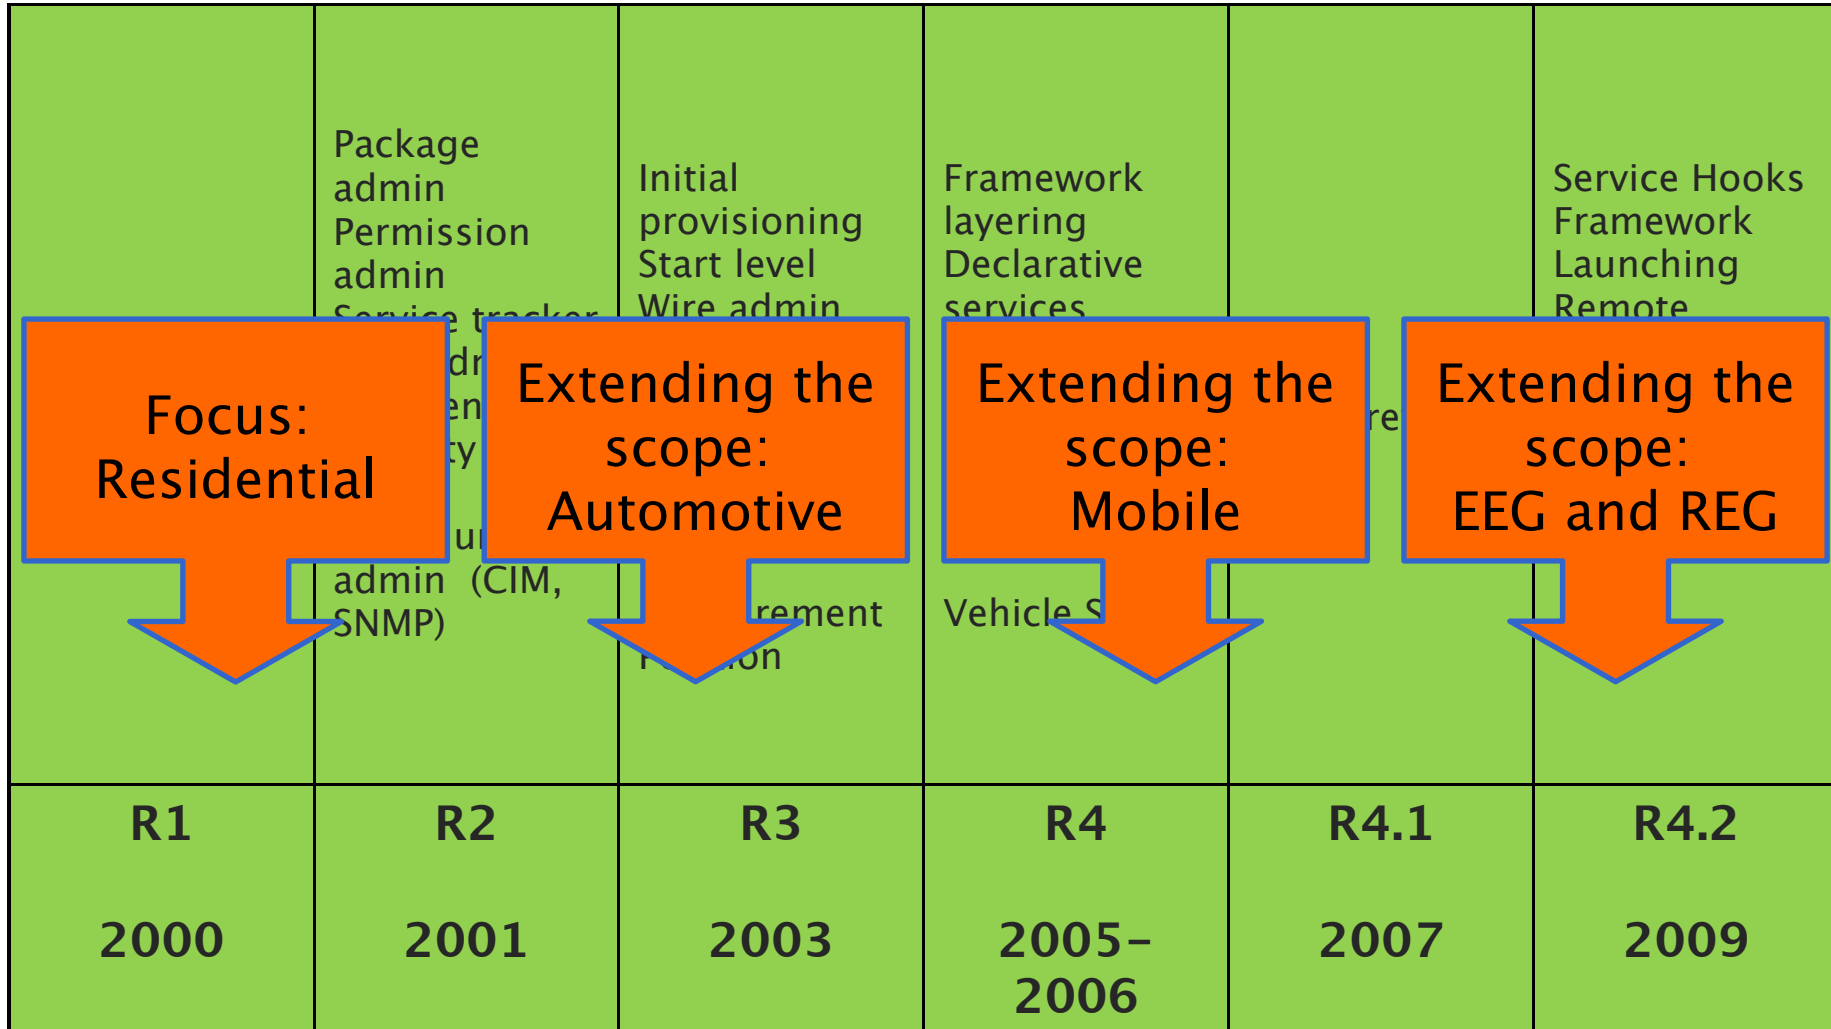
| | Package admin Permission admin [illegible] admin (CIM, SNMP) | Initial provisioning Start level Wire admin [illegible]rement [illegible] | Framework layering Declarative services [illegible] Vehicle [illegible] | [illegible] | Service Hooks Framework Launching Remote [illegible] |
|---|---|---|---|---|---|
| R1 2000 | R2 2001 | R3 2003 | R4 2005-2006 | R4.1 2007 | R4.2 2009 |

Focus: Residential

Extending the scope: Automotive

Extending the scope: Mobile

Extending the scope: EEG and REG